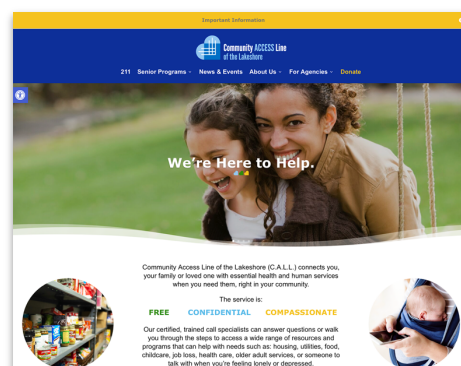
Important Information

Community ACCESS Line of the Lakeshore

211 Senior Programs News & Events About Us For Agencies Donate

We're Here to Help.

Community Access Line of the Lakeshore (C.A.L.L.) connects you, your family or loved one with essential health and human services when you need them, right in your community.

The service is:

FREE CONFIDENTIAL COMPASSIONATE

Our certified, trained call specialists can answer questions or walk you through the steps to access a wide range of resources and programs that can help with needs such as: housing, utilities, food, childcare, job loss, health care, older adult services, or someone to talk with when you're feeling lonely or depressed.